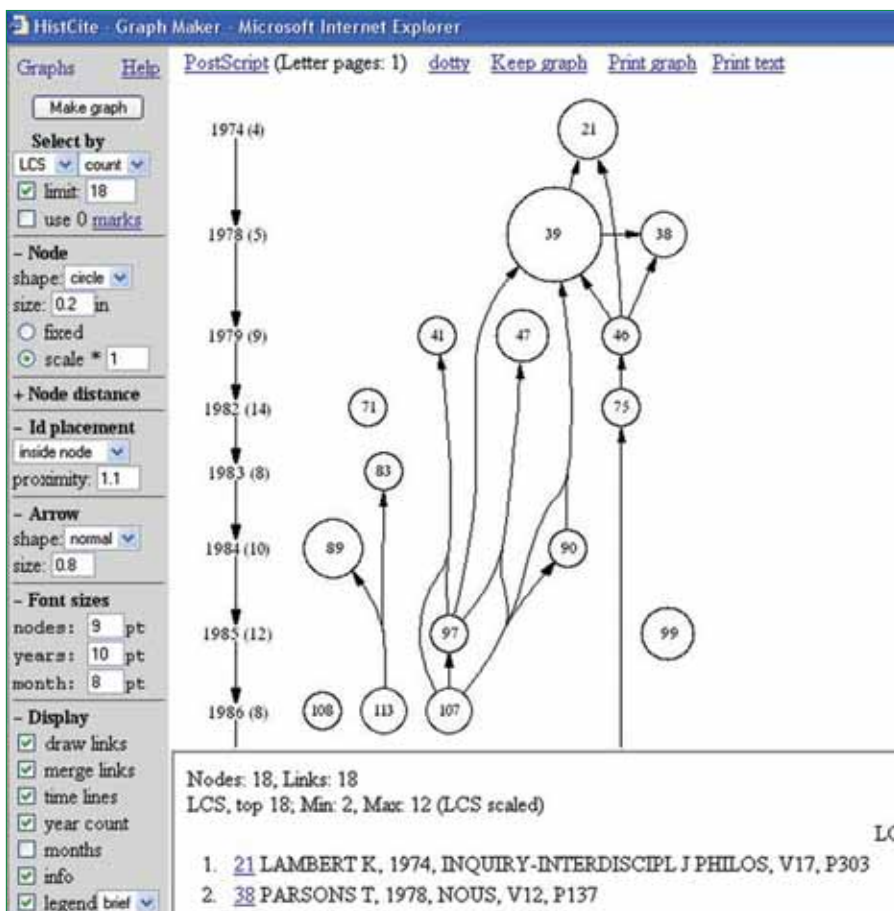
HistCite - Graph Maker - Microsoft Internet Explorer

Graphs Help

Make graph

Select by
LCS count
limit: 18
use 0 marks

- Node
shape: circle
size: 0.2 in
fixed
scale * 1

+ Node distance

- Id placement
inside node
proximity: 1.1

- Arrow
shape: normal
size: 0.8

- Font sizes
nodes: 9 pt
years: 10 pt
month: 8 pt

- Display
draw links
merge links
time lines
year count
months
info
legend brief

PostScript (Letter pages: 1) dotty Keep graph Print graph Print text

1974 (4)
1978 (5)
1979 (9)
1982 (14)
1983 (8)
1984 (10)
1985 (12)
1986 (8)

21
39
38
41
47
46
71
75
83
89
90
97
99
108
113
107

Nodes: 18, Links: 18
LCS, top 18; Min: 2, Max: 12 (LCS scaled)

LC

1. 21 LAMBERT K, 1974, INQUIRY-INTERDISCIPL J PHILOS, V17, P303
2. 38 PARSONS T, 1978, NOUS, V12, P137